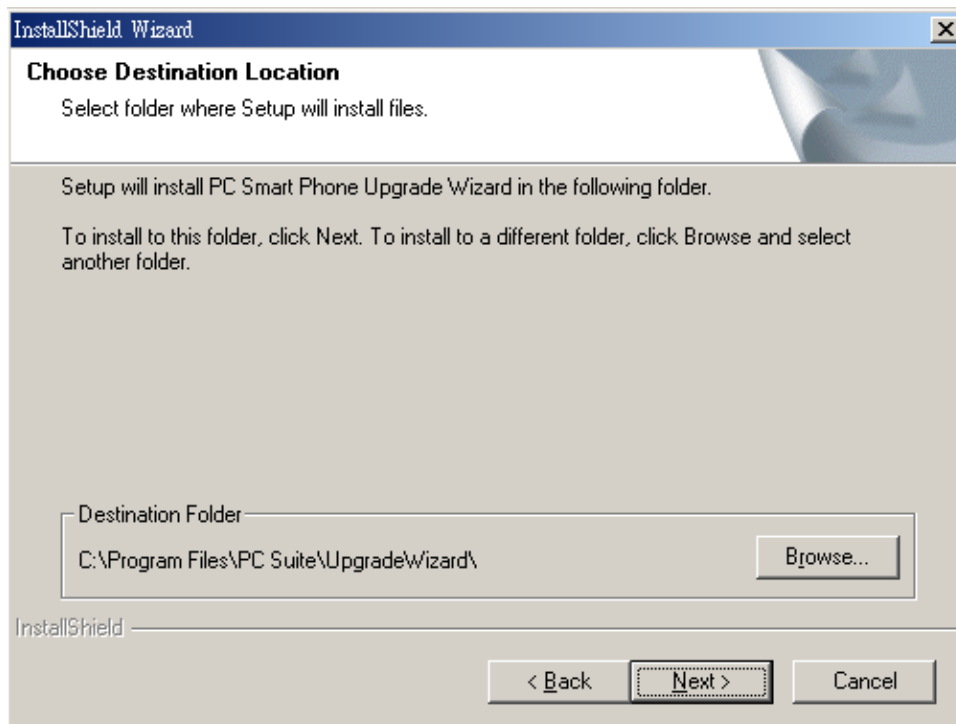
InstallShield Wizard

Choose Destination Location

Select folder where Setup will install files.

Setup will install PC Smart Phone Upgrade Wizard in the following folder.

To install to this folder, click Next. To install to a different folder, click Browse and select another folder.

Destination Folder

C:\Program Files\PC Suite\UpgradeWizard\

Browse...

InstallShield

< Back

Next >

Cancel